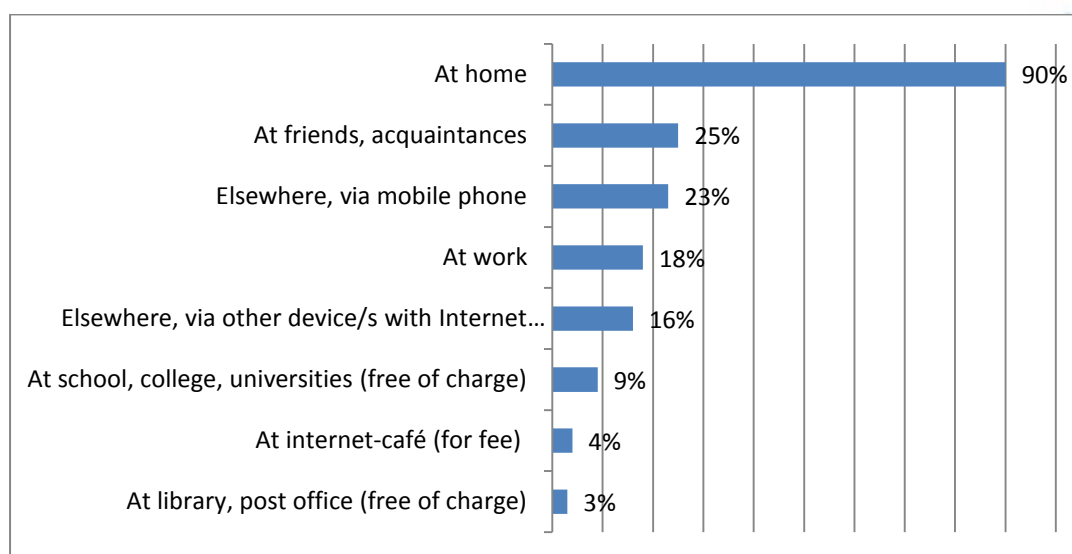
At home 90%
At friends, acquaintances 25%
Elsewhere, via mobile phone 23%
At work 18%
Elsewhere, via other device/s with Internet… 16%
At school, college, universities (free of charge) 9%
At internet-café (for fee) 4%
At library, post office (free of charge) 3%